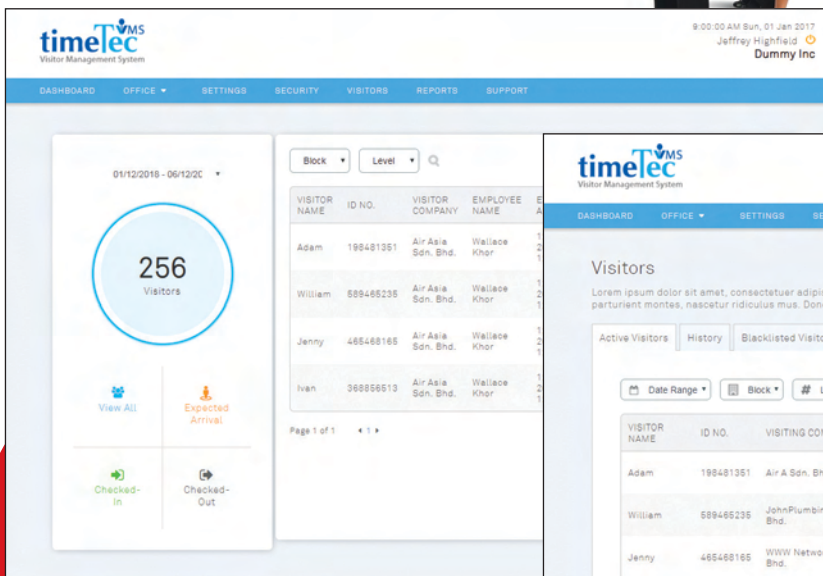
timeTec VMS
Visitor Management System

9:00:00 AM Sun, 01 Jan 2017
Jeffrey Highfield
Dummy Inc

DASHBOARD OFFICE SETTINGS SECURITY VISITORS REPORTS SUPPORT

01/12/2018 - 06/12/20

256
Visitors

View All
Expected Arrival
Checked-In
Checked-Out

Block Level

| VISITOR NAME | ID NO. | VISITOR COMPANY | EMPLOYEE NAME | E A |
|---|---|---|---|---|
| Adam | 198481351 | Air Asia Sdn. Bhd. | Wallace Khor | 1 2 1 |
| William | 589465235 | Air Asia Sdn. Bhd. | Wallace Khor | 1 2 1 |
| Jenny | 465468165 | Air Asia Sdn. Bhd. | Wallace Khor | 1 2 1 |
| Ivan | 368856513 | Air Asia Sdn. Bhd. | Wallace Khor | 1 2 1 |

Page 1 of 1 1

timeTec VMS
Visitor Management System

DASHBOARD OFFICE SETTINGS SE

Visitors
Lorem ipsum dolor sit amet, consectetuer adipi parturient montes, nascetur ridiculus mus. Don

Active Visitors History Blacklisted Visito

Date Range Block #

| VISITOR NAME | ID NO. | VISITING CO |
|---|---|---|
| Adam | 198481351 | Air A Sdn. Bh |
| William | 589465235 | JohnPlumbin Bhd. |
| Jenny | 465468165 | WWW Netwo Bhd. |